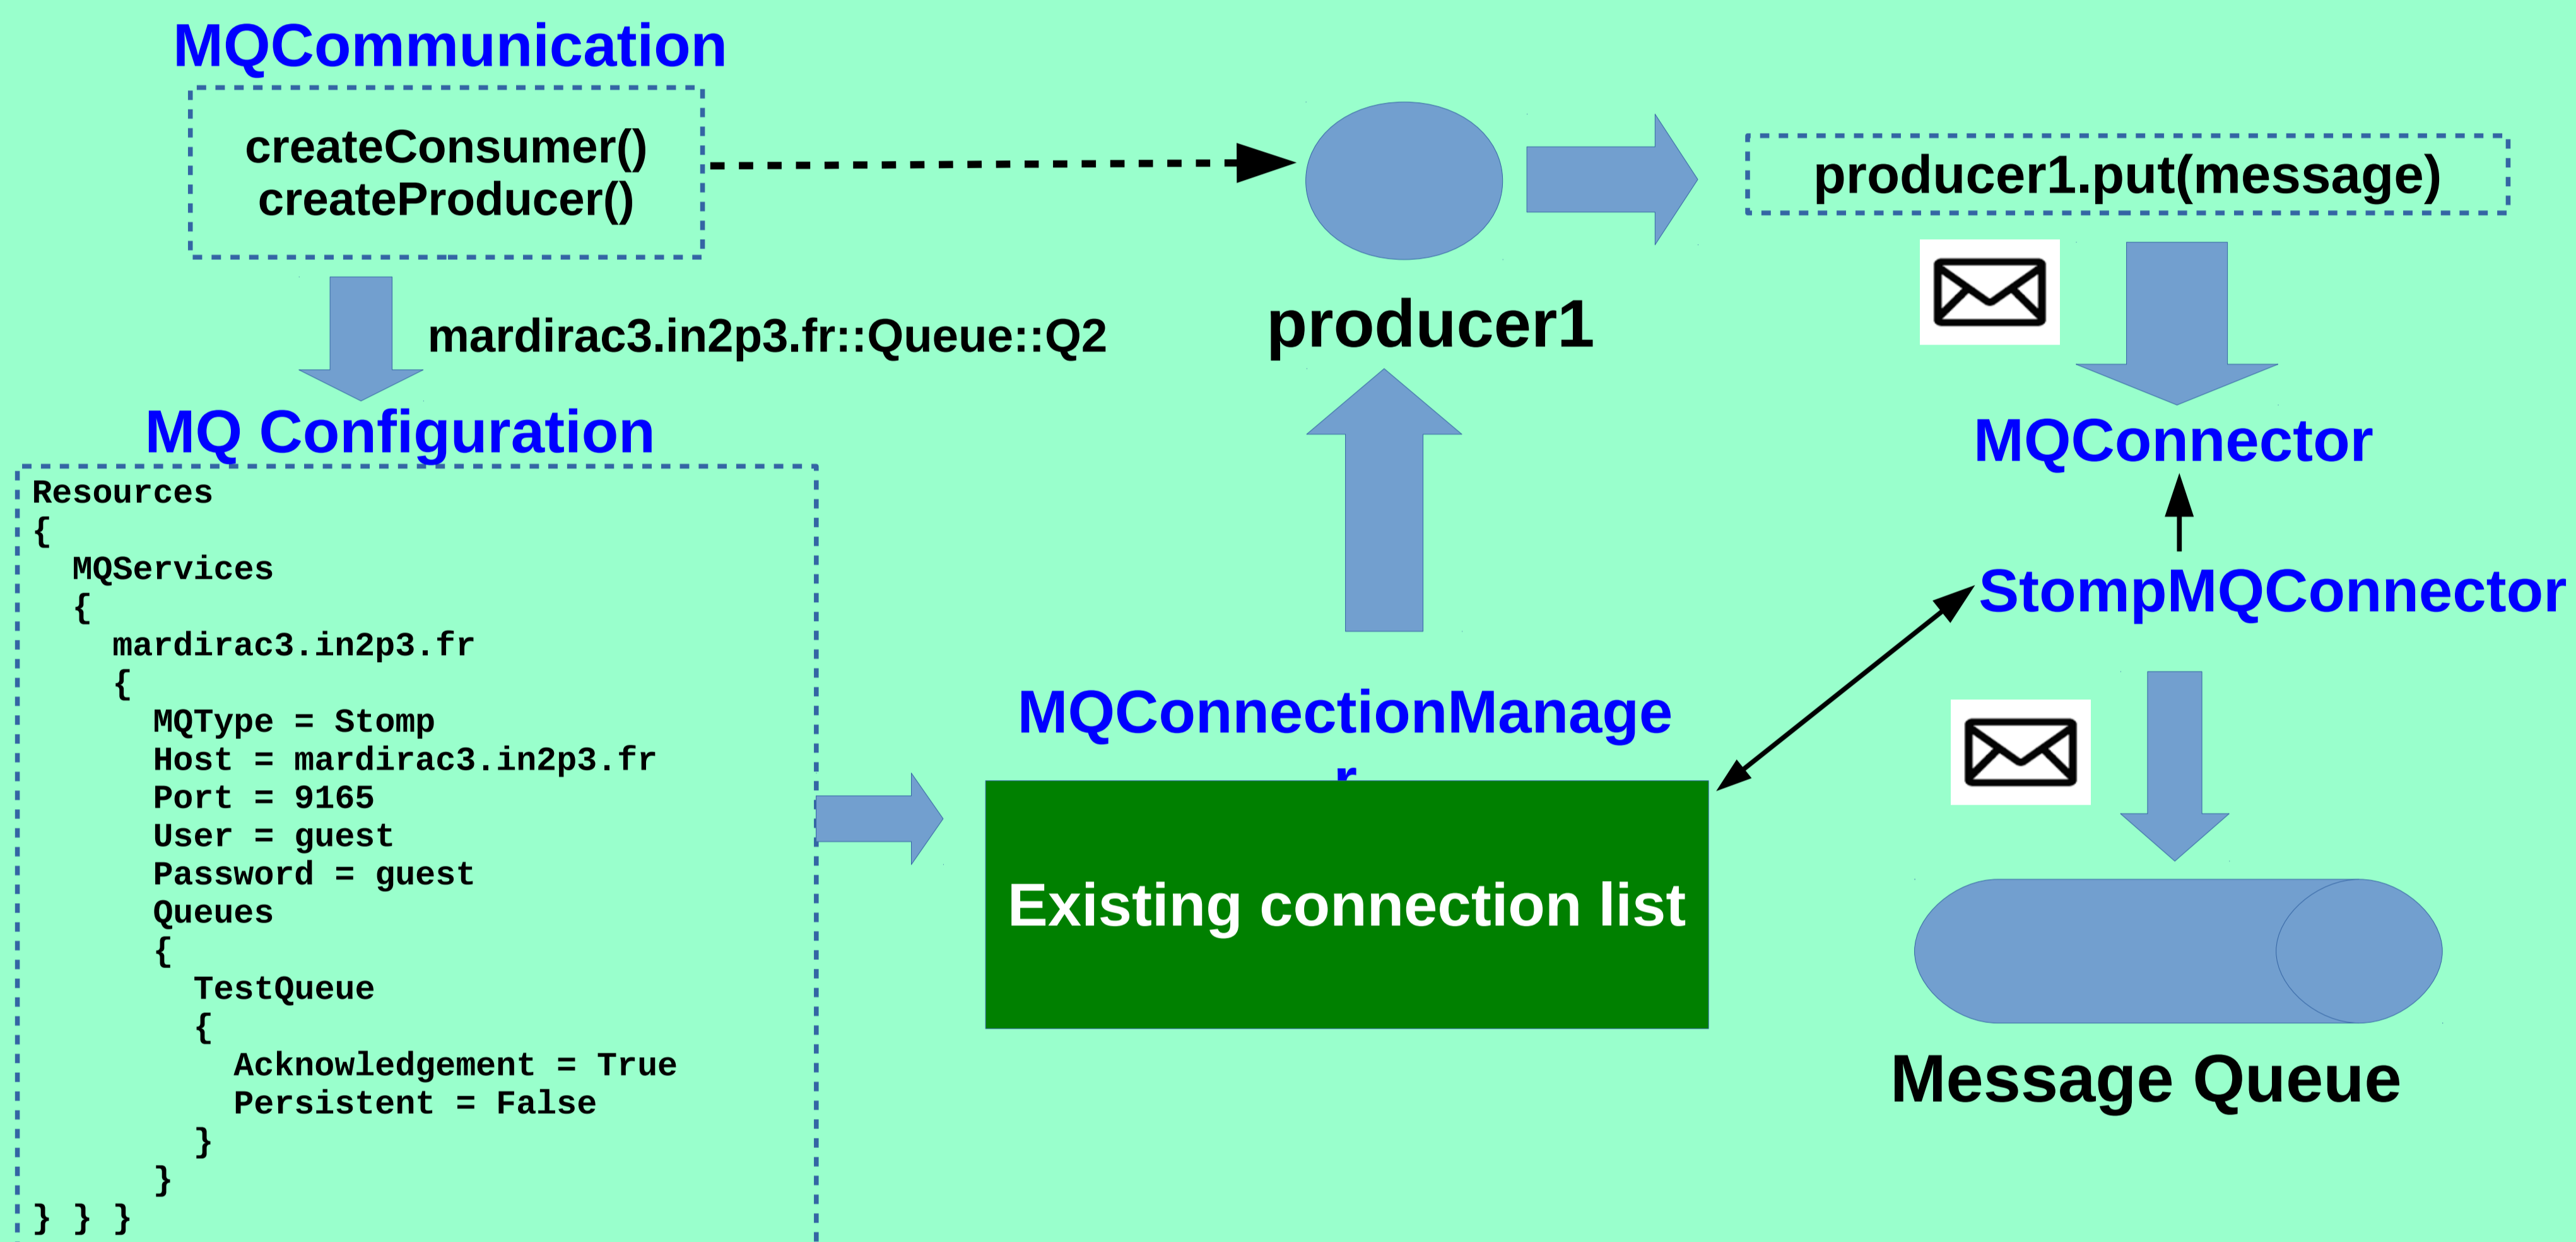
MQCommunication

createConsumer()
createProducer()

mardirac3.in2p3.fr::Queue::Q2

producer1

producer1.put(message)

MQ Configuration

Resources
{
MQServices
{
mardirac3.in2p3.fr
{
MQType = Stomp
Host = mardirac3.in2p3.fr
Port = 9165
User = guest
Password = guest
Queues
{
TestQueue
{
Acknowledgement = True
Persistent = False
}
}
} } }

MQConnector

StompMQConnector

MQConnectionManage
r

Existing connection list

Message Queue